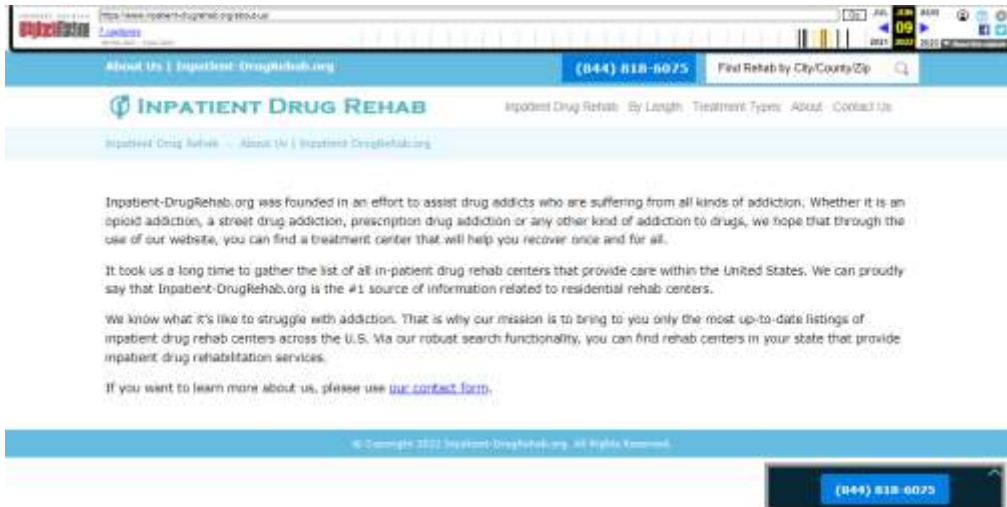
https://www.inpatient-drugrehab.org/about-us/

JUL JUN AUG
09
2021 2022 2023

About Us | Inpatient-DrugRehab.org

(844) 818-6075

Find Rehab by City/County/Zip

INPATIENT DRUG REHAB

Inpatient Drug Rehab By Length Treatment Types About Contact Us

Inpatient Drug Rehab → About Us | Inpatient-DrugRehab.org

Inpatient-DrugRehab.org was founded in an effort to assist drug addicts who are suffering from all kinds of addiction. Whether it is an opioid addiction, a street drug addiction, prescription drug addiction or any other kind of addiction to drugs, we hope that through the use of our website, you can find a treatment center that will help you recover once and for all.

It took us a long time to gather the list of all in-patient drug rehab centers that provide care within the United States. We can proudly say that Inpatient-DrugRehab.org is the #1 source of information related to residential rehab centers.

We know what it's like to struggle with addiction. That is why our mission is to bring to you only the most up-to-date listings of inpatient drug rehab centers across the U.S. Via our robust search functionality, you can find rehab centers in your state that provide inpatient drug rehabilitation services.

If you want to learn more about us, please use our contact form.

© Copyright 2022 Inpatient-DrugRehab.org. All Rights Reserved.

(844) 818-6075